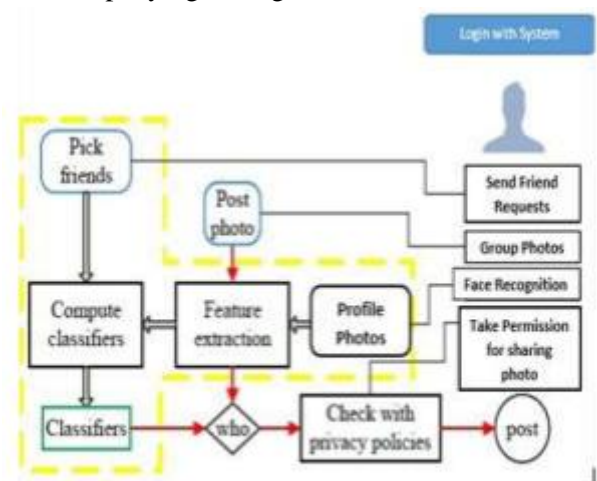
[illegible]

Login with System

Pick friends

Send Friend Requests

Post photo

Group Photos

Face Recognition

Compute classifiers

Feature extraction

Profile Photos

Take Permission for sharing photo

Classifiers

who

Check with privacy policies

post